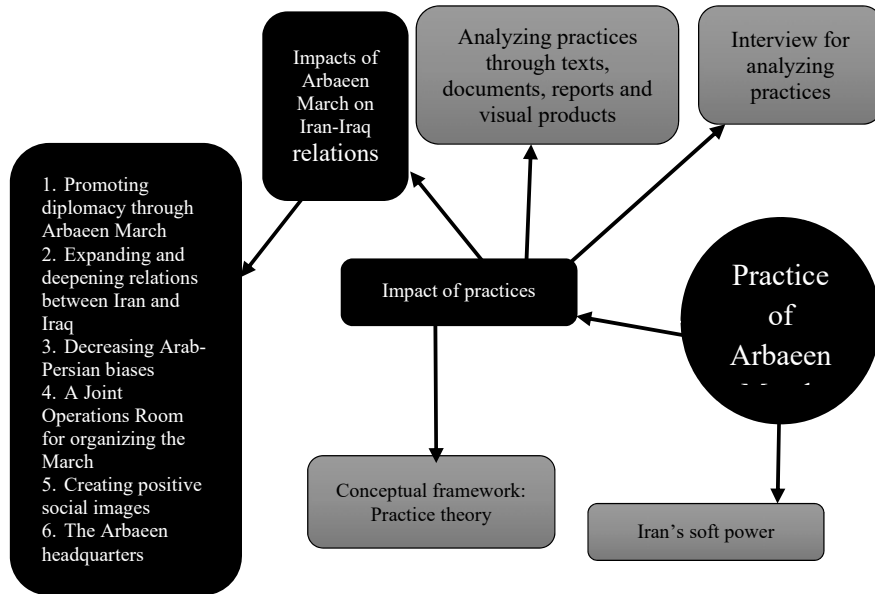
Impacts of Arbaeen March on Iran-Iraq relations

Analyzing practices through texts, documents, reports and visual products

Interview for analyzing practices

1. Promoting diplomacy through Arbaeen March
2. Expanding and deepening relations between Iran and Iraq
3. Decreasing Arab-Persian biases
4. A Joint Operations Room for organizing the March
5. Creating positive social images
6. The Arbaeen headquarters

Impact of practices

Practice of Arbaeen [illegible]

Conceptual framework: Practice theory

Iran's soft power